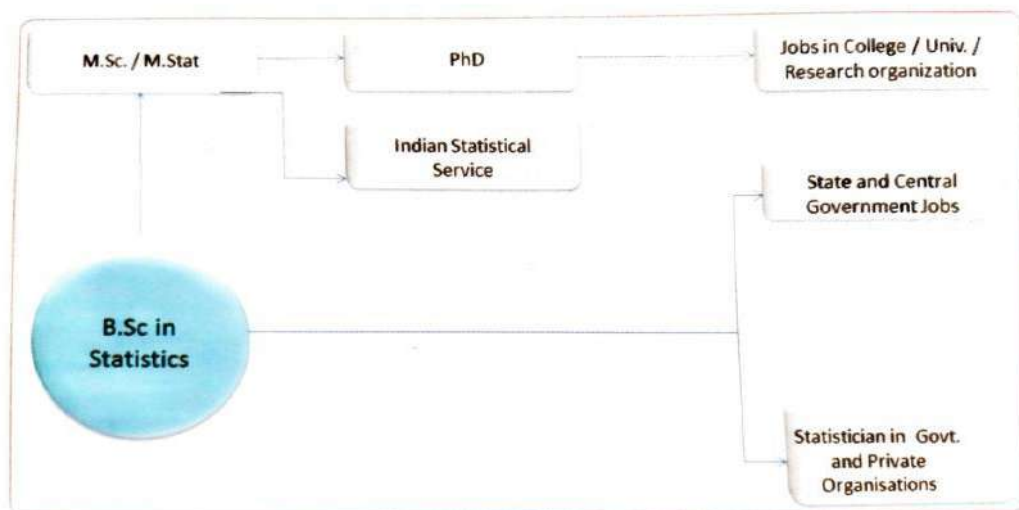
M.Sc. / M.Stat

PhD

Jobs in College / Univ. / Research organization

Indian Statistical Service

State and Central Government Jobs

B.Sc in Statistics

Statistician in Govt. and Private Organisations